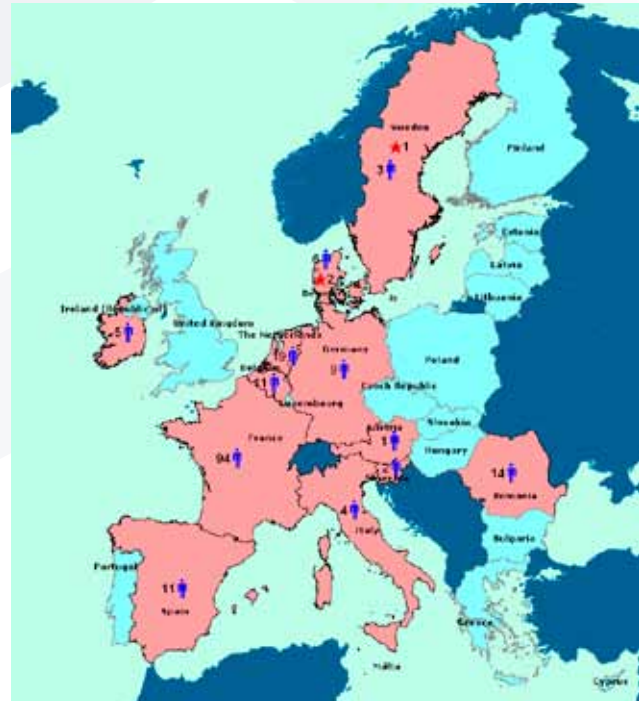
Sweden
1
3
Finland
Estonia
Latvia
Lithuania
2
Ireland (Republic of)
5
United Kingdom
The Netherlands
10
Germany
9
Poland
41
Belgium
Luxembourg
Czech Republic
Slovakia
Austria
1
Hungary
2
France
94
14
Romania
4
Italy
Bulgaria
Portugal
11
Spain
Greece
Malta
Cyprus